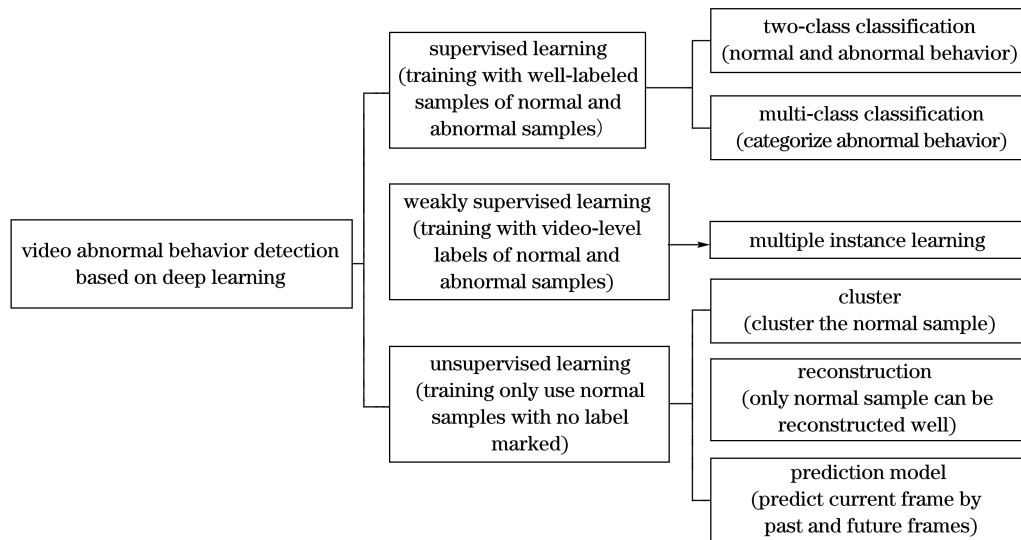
video abnormal behavior detection based on deep learning

supervised learning (training with well-labeled samples of normal and abnormal samples)

two-class classification (normal and abnormal behavior)

multi-class classification (categorize abnormal behavior)

weakly supervised learning (training with video-level labels of normal and abnormal samples)

multiple instance learning

unsupervised learning (training only use normal samples with no label marked)

cluster (cluster the normal sample)

reconstruction (only normal sample can be reconstructed well)

prediction model (predict current frame by past and future frames)